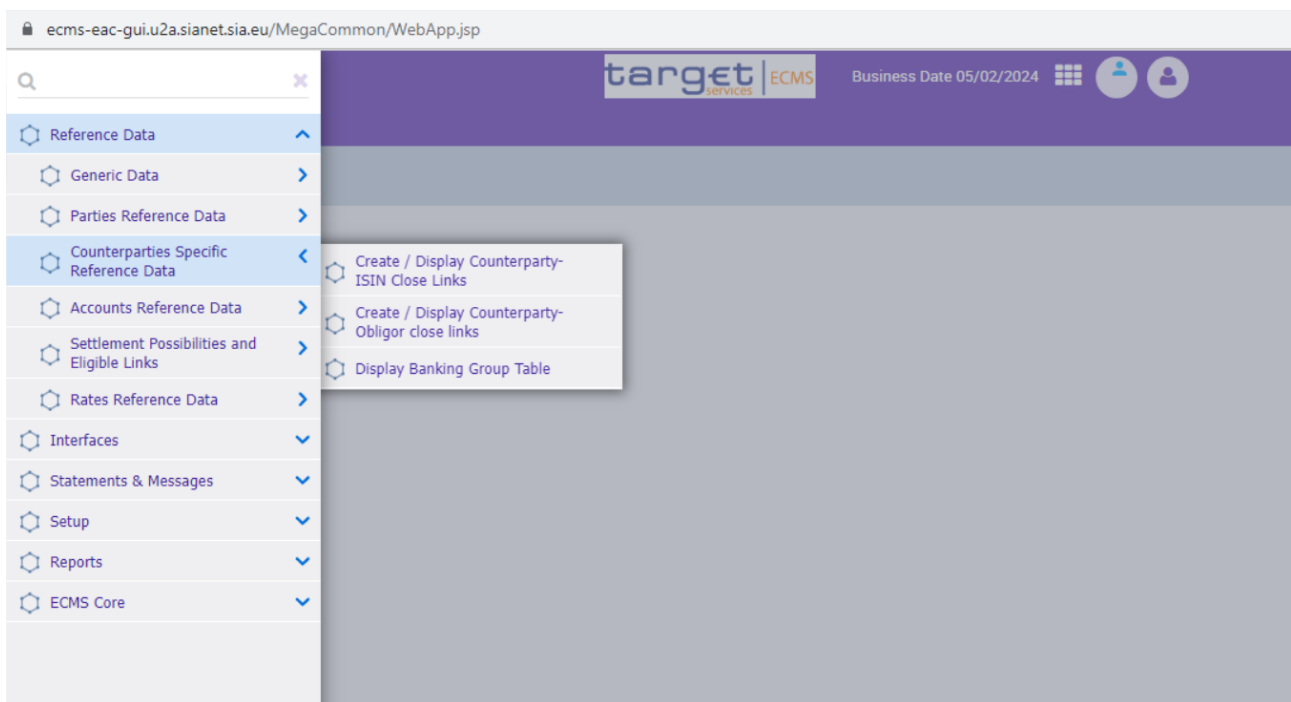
ecms-eac-gui.u2a.sianet.sia.eu/MegaCommon/WebApp.jsp

target services | ECMS

Business Date 05/02/2024

Reference Data

Generic Data

Parties Reference Data

Counterparties Specific Reference Data

Create / Display Counterparty-ISIN Close Links

Create / Display Counterparty-Obligor close links

Display Banking Group Table

Accounts Reference Data

Settlement Possibilities and Eligible Links

Rates Reference Data

Interfaces

Statements & Messages

Setup

Reports

ECMS Core